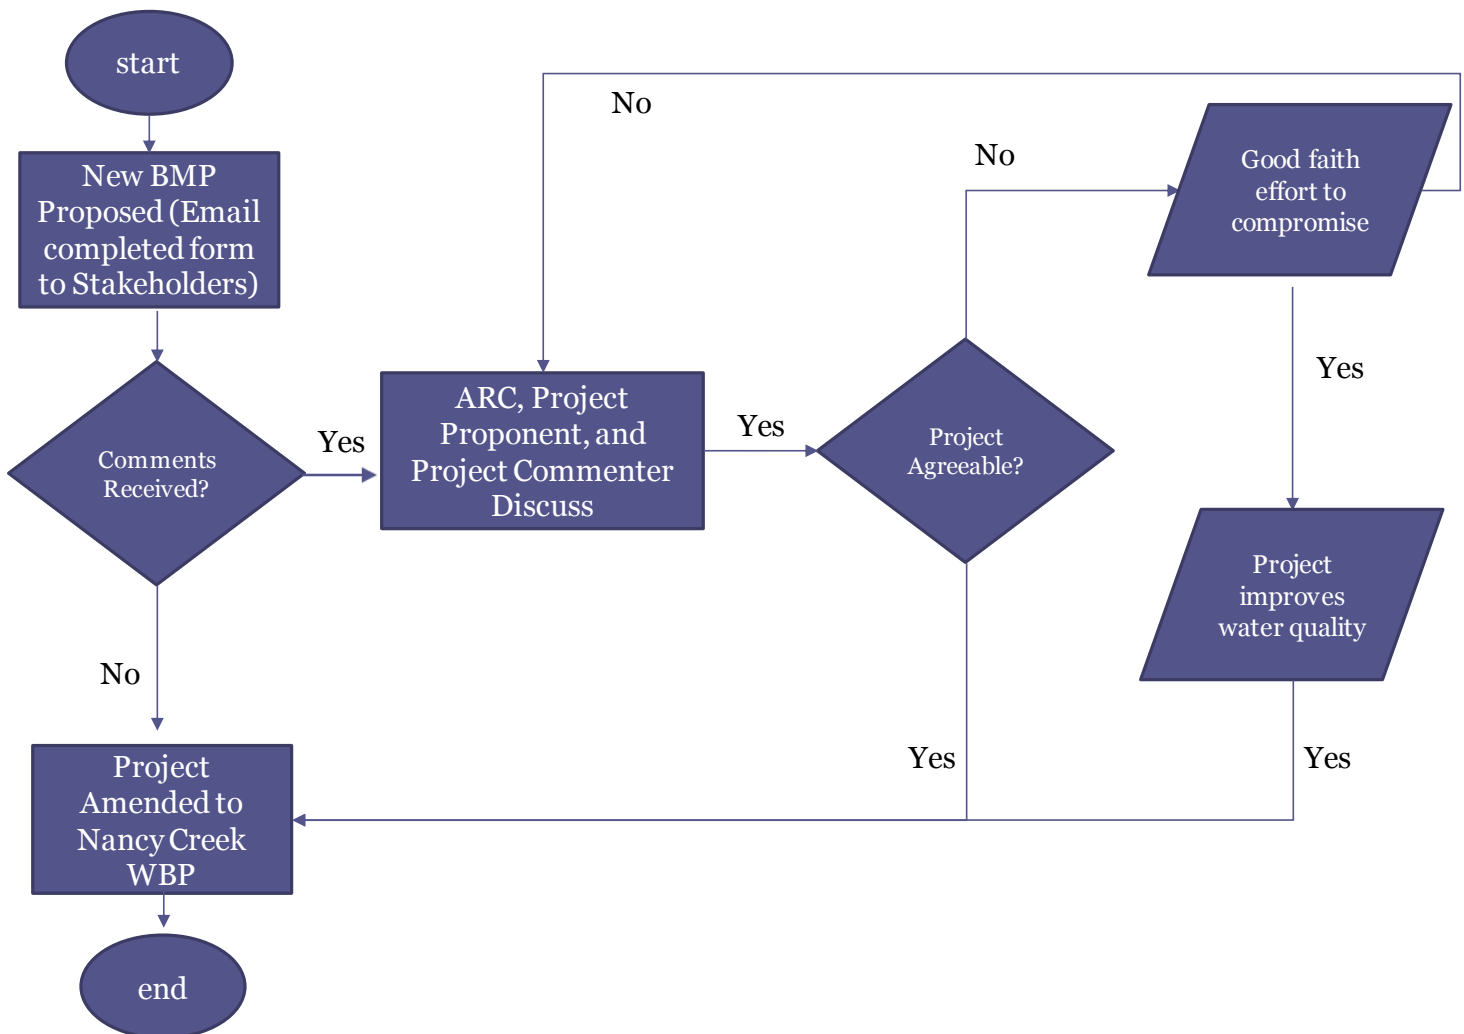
start

New BMP Proposed (Email completed form to Stakeholders)

Comments Received?

Yes

No

ARC, Project Proponent, and Project Commenter Discuss

Yes

Project Agreeable?

No

No

Good faith effort to compromise

Yes

Project improves water quality

Yes

Yes

Project Amended to Nancy Creek WBP

end